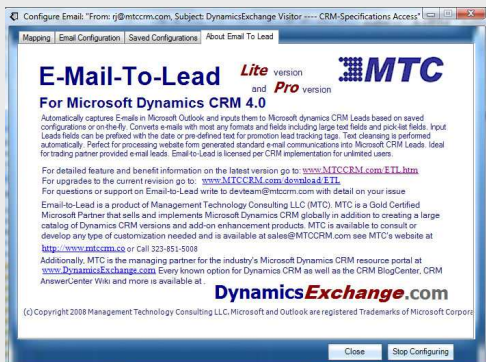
Configure Email: "From: rj@mtccrm.com, Subject: DynamicsExchange Visitor ---- CRM-Specifications Access"

Mapping | Email Configuration | Saved Configurations | About Email To Lead

E-Mail-To-Lead Lite version and Pro version

MTC

For Microsoft Dynamics CRM 4.0

Automatically captures E-mails in Microsoft Outlook and inputs them to Microsoft dynamics CRM Leads based on saved configurations or on-the-fly. Converts e-mails with most any formats and fields including large text fields and pick-list fields. Input Leads fields can be prefixed with the date or pre-defined text for promotion lead tracking tags. Text cleansing is performed automatically. Perfect for processing website form generated standard e-mail communications into Microsoft CRM Leads. Ideal for trading partner provided e-mail leads. Email-to-Lead is licensed per CRM implementation for unlimited users.

For detailed feature and benefit information on the latest version go to: www.MTCCRM.com/ETL.htm
For upgrades to the current revision go to: www.MTCCRM.com/download/ETL
For questions or support on Email-to-Lead write to devteam@mtccrm.com with detail on your issue

Email-to-Lead is a product of Management Technology Consulting LLC (MTC). MTC is a Gold Certified Microsoft Partner that sells and implements Microsoft Dynamics CRM globally in addition to creating a large catalog of Dynamics CRM versions and add-on enhancement products. MTC is available to consult or develop any type of customization needed and is available at sales@MTCCRM.com see MTC's website at http://www.mtccrm.co or Call 323-851-5008

Additionally, MTC is the managing partner for the industry's Microsoft Dynamics CRM resource portal at www.DynamicsExchange.com Every known option for Dynamics CRM as well as the CRM BlogCenter, CRM AnswerCenter Wiki and more is available at .

DynamicsExchange.com

(c) Copyright 2008 Management Technology Consulting LLC, Microsoft and Outlook are registered Trademarks of Microsoft Corpora

Close | Stop Configuring